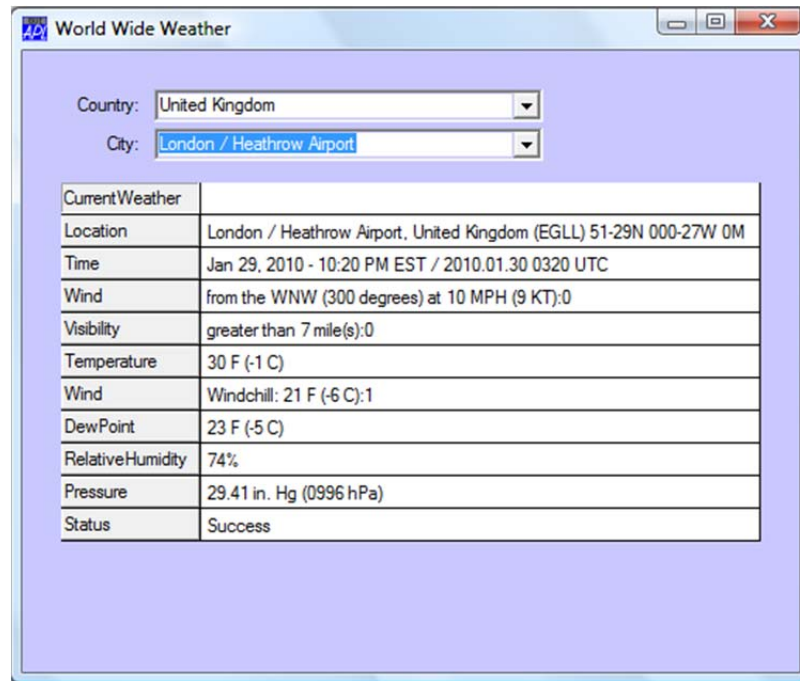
World Wide Weather

Country: United Kingdom

City: London / Heathrow Airport

| CurrentWeather | |
|---|---|
| Location | London / Heathrow Airport, United Kingdom (EGLL) 51-29N 000-27W 0M |
| Time | Jan 29, 2010 - 10:20 PM EST / 2010.01.30 0320 UTC |
| Wind | from the WNW (300 degrees) at 10 MPH (9 KT):0 |
| Visibility | greater than 7 mile(s):0 |
| Temperature | 30 F (-1 C) |
| Wind | Windchill: 21 F (-6 C):1 |
| DewPoint | 23 F (-5 C) |
| RelativeHumidity | 74% |
| Pressure | 29.41 in. Hg (0996 hPa) |
| Status | Success |